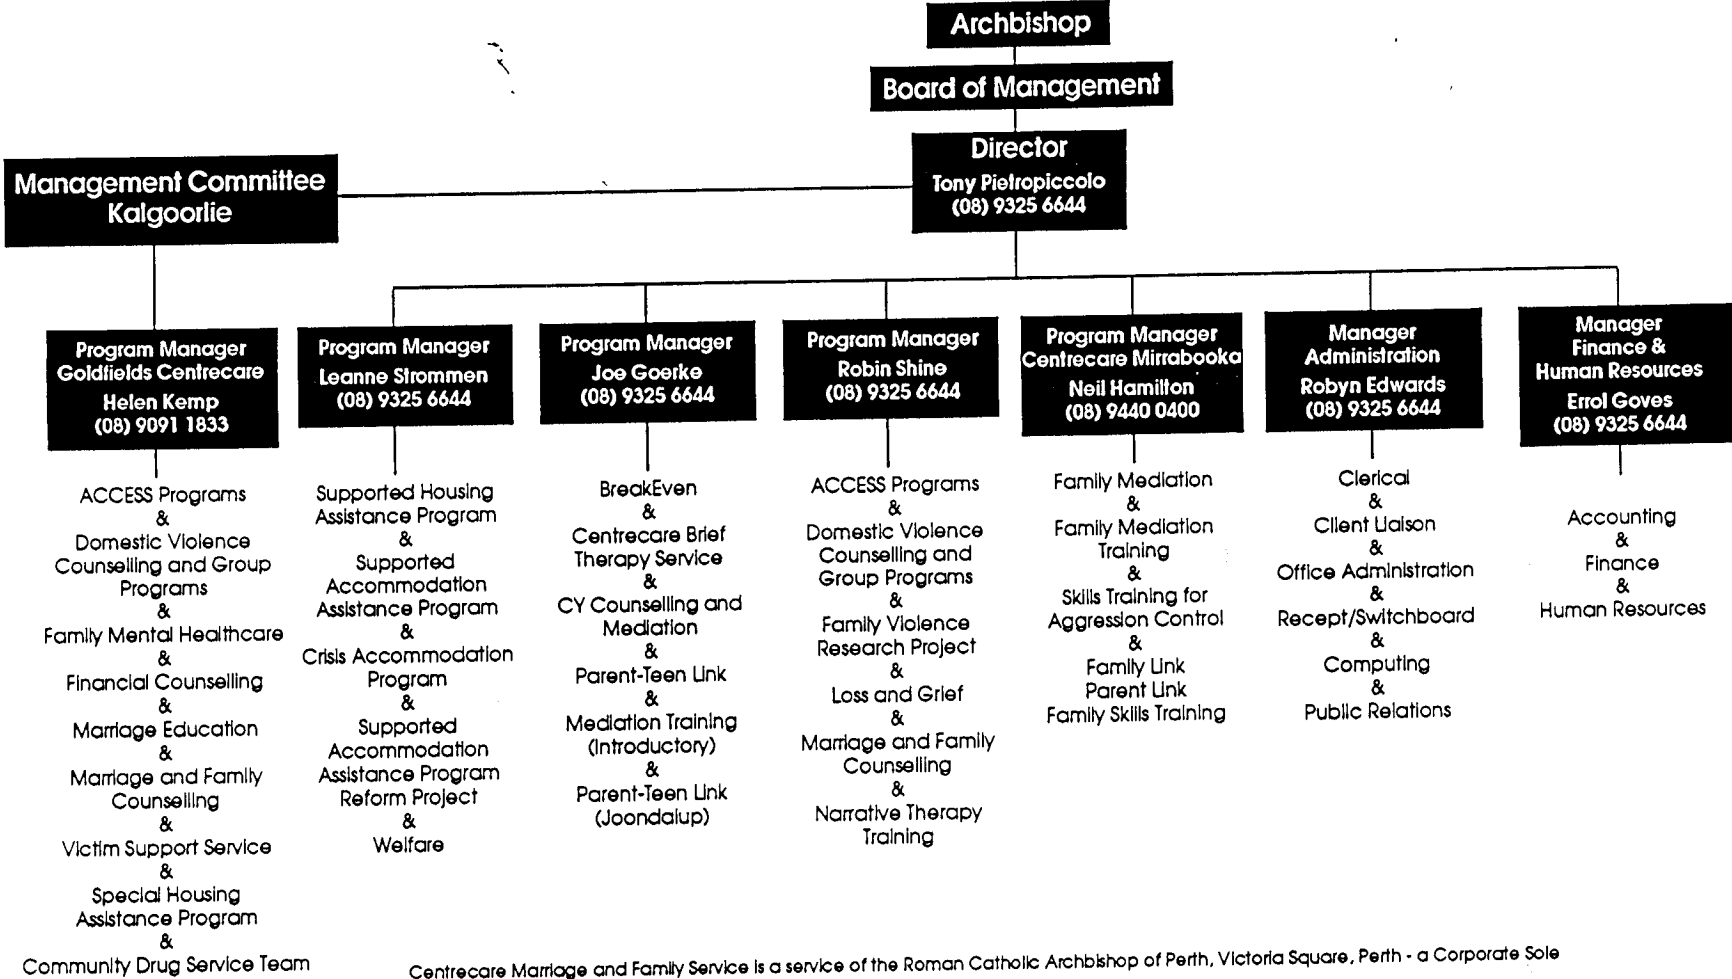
Archbishop

Board of Management

Director
Tony Pietropiccolo
(08) 9325 6644

Management Committee
Kalgoorlie

Program Manager
Goldfields Centrecare
Helen Kemp
(08) 9091 1833

ACCESS Programs
&
Domestic Violence Counselling and Group Programs
&
Family Mental Healthcare
&
Financial Counselling
&
Marriage Education
&
Marriage and Family Counselling
&
Victim Support Service
&
Special Housing Assistance Program
&
Community Drug Service Team

Program Manager
Leanne Strommen
(08) 9325 6644

Supported Housing Assistance Program
&
Supported Accommodation Assistance Program
&
Crisis Accommodation Program
&
Supported Accommodation Assistance Program Reform Project
&
Welfare

Program Manager
Joe Goerke
(08) 9325 6644

BreakEven
&
Centrecare Brief Therapy Service
&
CY Counselling and Mediation
&
Parent-Teen Link
&
Mediation Training (Introductory)
&
Parent-Teen Link (Joondalup)

Program Manager
Robin Shine
(08) 9325 6644

ACCESS Programs
&
Domestic Violence Counselling and Group Programs
&
Family Violence Research Project
&
Loss and Grief
&
Marriage and Family Counselling
&
Narrative Therapy Training

Program Manager
Centrecare Mirrabooka
Neil Hamilton
(08) 9440 0400

Family Mediation
&
Family Mediation Training
&
Skills Training for Aggression Control
&
Family Link
Parent Link
Family Skills Training

Manager
Administration
Robyn Edwards
(08) 9325 6644

Clerical
&
Client Liaison
&
Office Administration
&
Recept/Switchboard
&
Computing
&
Public Relations

Manager
Finance &
Human Resources
Errol Goves
(08) 9325 6644

Accounting
&
Finance
&
Human Resources

Centrecare Marriage and Family Service is a service of the Roman Catholic Archbishop of Perth, Victoria Square, Perth - a Corporate Sole